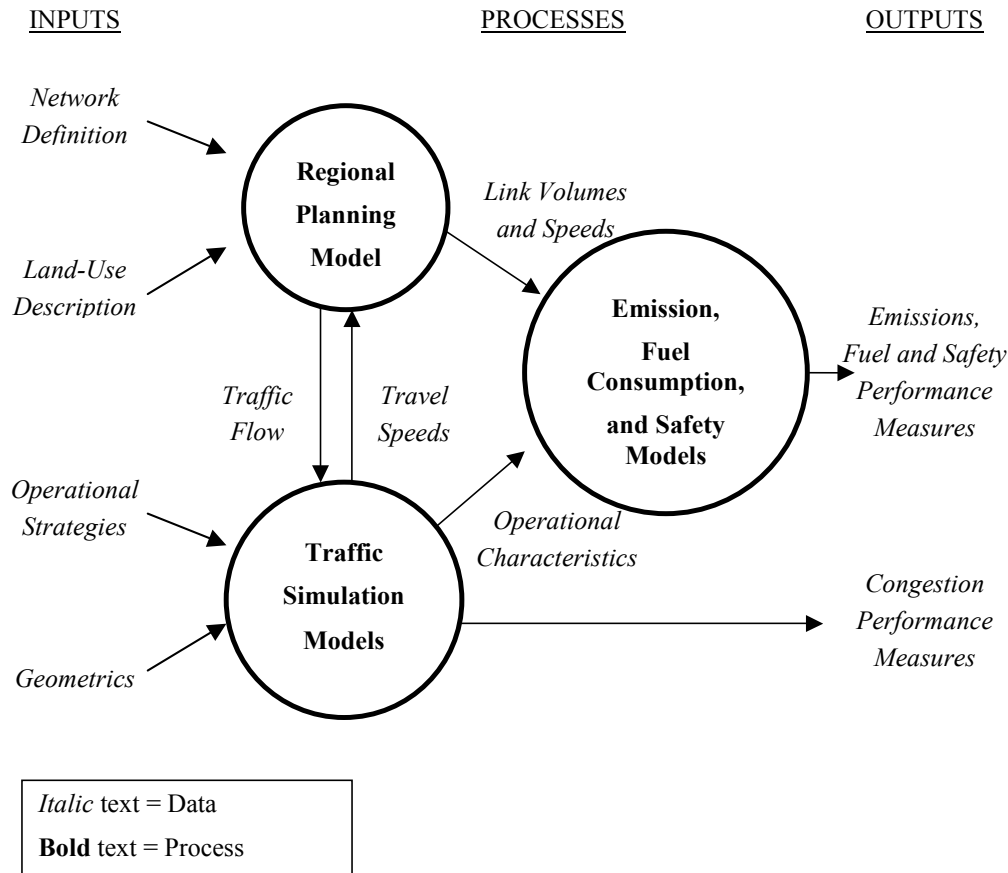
INPUTS

PROCESSES

OUTPUTS

Network Definition

Regional Planning Model

Link Volumes and Speeds

Land-Use Description

Emission, Fuel Consumption, and Safety Models

Emissions, Fuel and Safety Performance Measures

Traffic Flow

Travel Speeds

Operational Strategies

Traffic Simulation Models

Operational Characteristics

Congestion Performance Measures

Geometrics

Italic text = Data

Bold text = Process